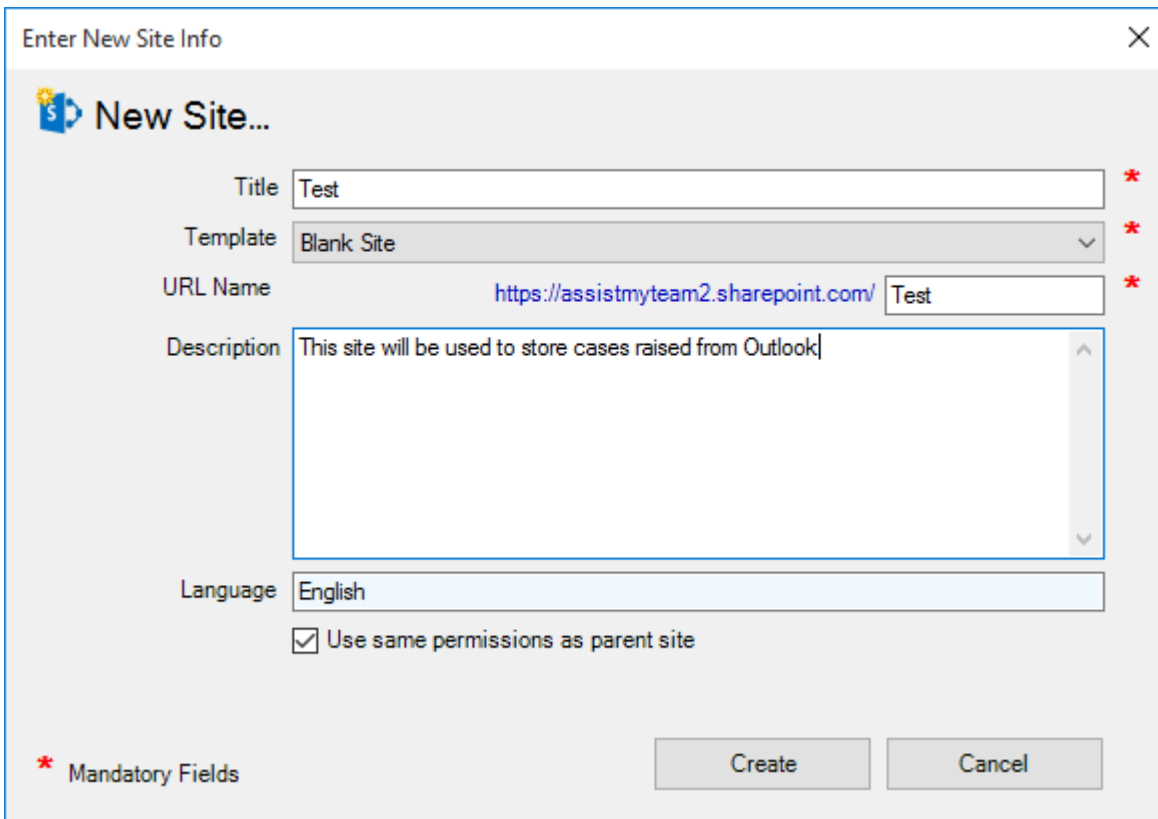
Enter New Site Info

×

New Site...

Title Test *

Template Blank Site *

URL Name https://assistmyteam2.sharepoint.com/ Test *

Description This site will be used to store cases raised from Outlook

Language English

☑ Use same permissions as parent site

* Mandatory Fields

Create

Cancel